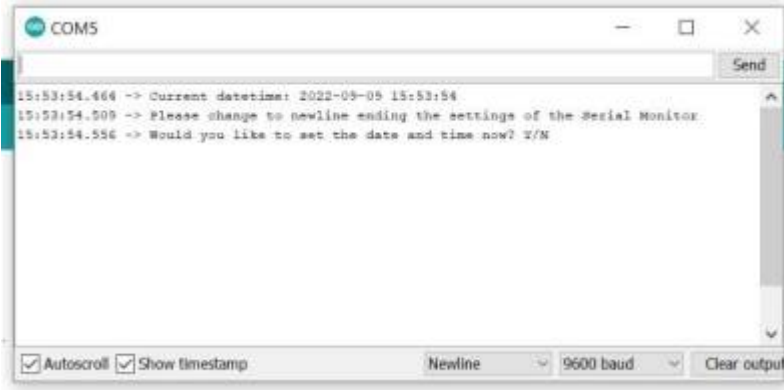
COM5

Send

15:53:54.464 -> Current datetime: 2022-09-09 15:53:54
15:53:54.509 -> Please change to newline ending the settings of the Serial Monitor
15:53:54.556 -> Would you like to set the date and time now? Y/N

Autoscroll Show timestamp Newline 9600 baud Clear output